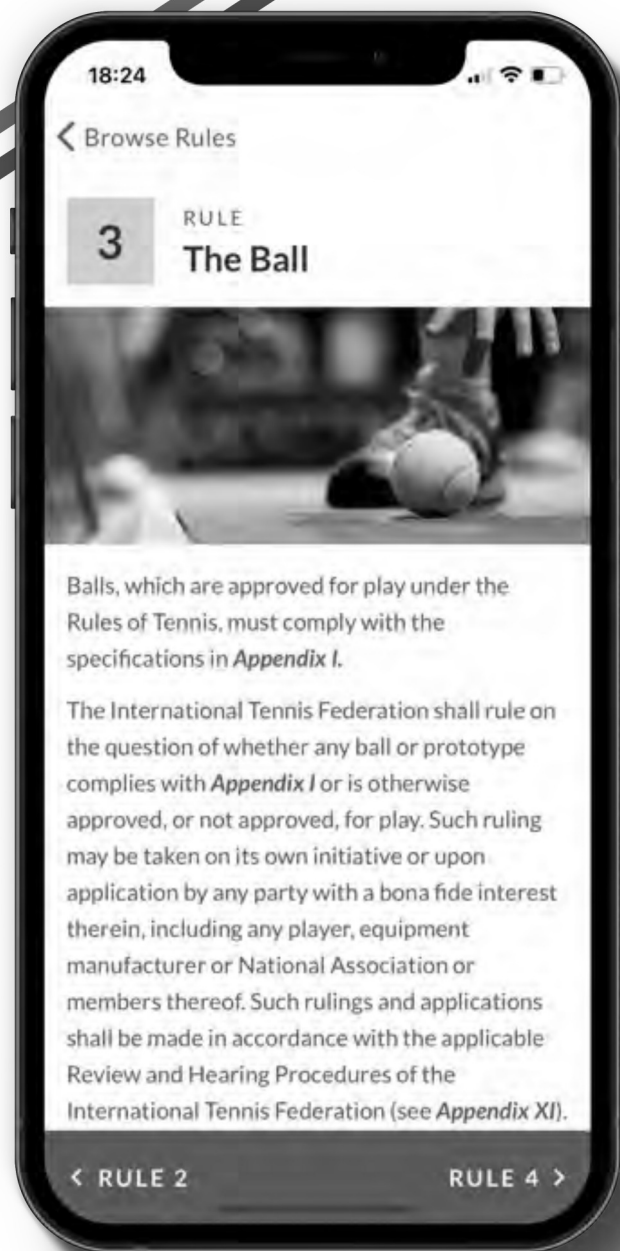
18:24

< Browse Rules

3 RULE
The Ball

Balls, which are approved for play under the Rules of Tennis, must comply with the specifications in *Appendix I.*

The International Tennis Federation shall rule on the question of whether any ball or prototype complies with *Appendix I* or is otherwise approved, or not approved, for play. Such ruling may be taken on its own initiative or upon application by any party with a bona fide interest therein, including any player, equipment manufacturer or National Association or members thereof. Such rulings and applications shall be made in accordance with the applicable Review and Hearing Procedures of the International Tennis Federation (see *Appendix XI*).

< RULE 2 RULE 4 >